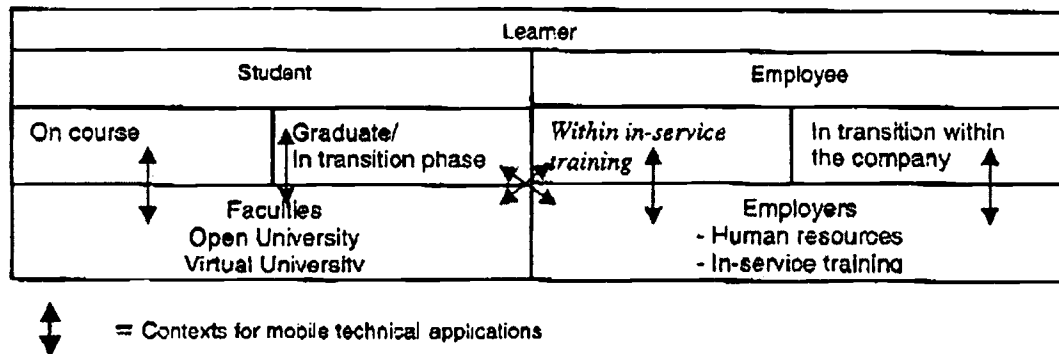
| Learner | | | |
|---|---|---|---|
| Student | | Employee | |
| On course | Graduate/ In transition phase | *Within in-service training* | In transition within the company |
| Faculties Open University Virtual University | | Employers - Human resources - In-service training | |

= Contexts for mobile technical applications